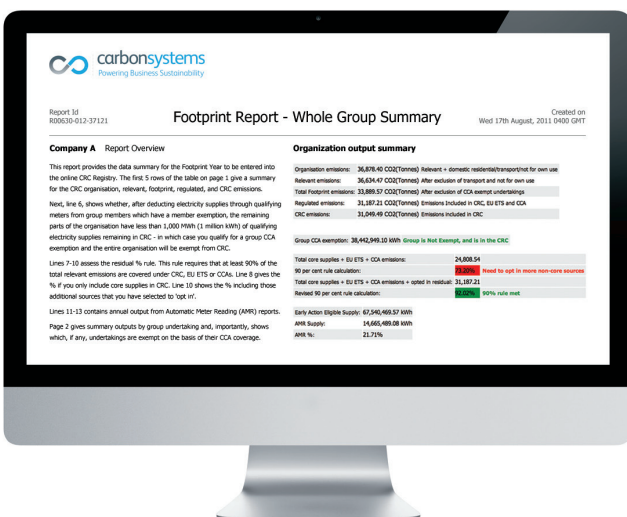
carbonsystems
Powering Business Sustainability

Report Id
R00630-012-37121

Footprint Report - Whole Group Summary

Created on
Wed 17th August, 2011 0400 GMT

**Company A** Report Overview

This report provides the data summary for the Footprint Year to be entered into the online CRC Registry. The first 5 rows of the table on page 1 give a summary for the CRC organisation, relevant, footprint, regulated, and CRC emissions.

Next, line 6, shows whether, after deducting electricity supplies through qualifying meters from group members which have a member exemption, the remaining parts of the organisation have less than 1,000 MWh (1 million kWh) of qualifying electricity supplies remaining in CRC - in which case you qualify for a group CCA exemption and the entire organisation will be exempt from CRC.

Lines 7-10 assess the residual % rule. This rule requires that at least 90% of the total relevant emissions are covered under CRC, EU ETS or CCAs. Line 8 gives the % if you only include core supplies in CRC. Line 10 shows the % including those additional sources that you have selected to 'opt in'.

Lines 11-13 contains annual output from Automatic Meter Reading (AMR) reports.

Page 2 gives summary outputs by group undertaking and, importantly, shows which, if any, undertakings are exempt on the basis of their CCA coverage.

**Organization output summary**

| | |
|---|---|
| Organisation emissions: | 36,878.40 CO2(Tonnes) Relevant + domestic residential/transport/not for own use |
| Relevant emissions: | 36,634.47 CO2(Tonnes) After exclusion of transport and not for own use |
| Total Footprint emissions: | 33,889.57 CO2(Tonnes) After exclusion of CCA exempt undertakings |
| Regulated emissions: | 31,187.21 CO2(Tonnes) Emissions included in CRC, EU ETS and CCA |
| CRC emissions: | 31,049.49 CO2(Tonnes) Emissions included in CRC |

Group CCA exemption: 38,442,949.10 kWh Group is Not Exempt, and is in the CRC

| | | |
|---|---|---|
| Total core supplies + EU ETS + CCA emissions: | 24,808.54 | |
| 90 per cent rule calculation: | 73.20% | Need to opt in more non-core sources |
| Total core supplies + EU ETS + CCA emissions + opted in residual: | 31,187.21 | |
| Revised 90 per cent rule calculation: | 92.02% | 90% rule met |

| | |
|---|---|
| Early Action Eligible Supply: | 67,540,469.57 kWh |
| AMR Supply: | 14,665,489.08 kWh |
| AMR %: | 21.71% |